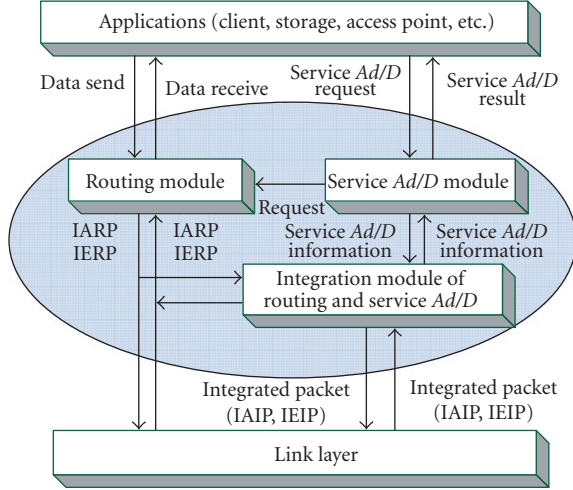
Applications (client, storage, access point, etc.)

Data send

Data receive

Service *Ad/D* request

Service *Ad/D* result

Routing module

Request

Service *Ad/D* module

IARP IERP

IARP IERP

Service *Ad/D* information

Service *Ad/D* information

Integration module of routing and service *Ad/D*

Integrated packet (IAIP, IEIP)

Integrated packet (IAIP, IEIP)

Link layer